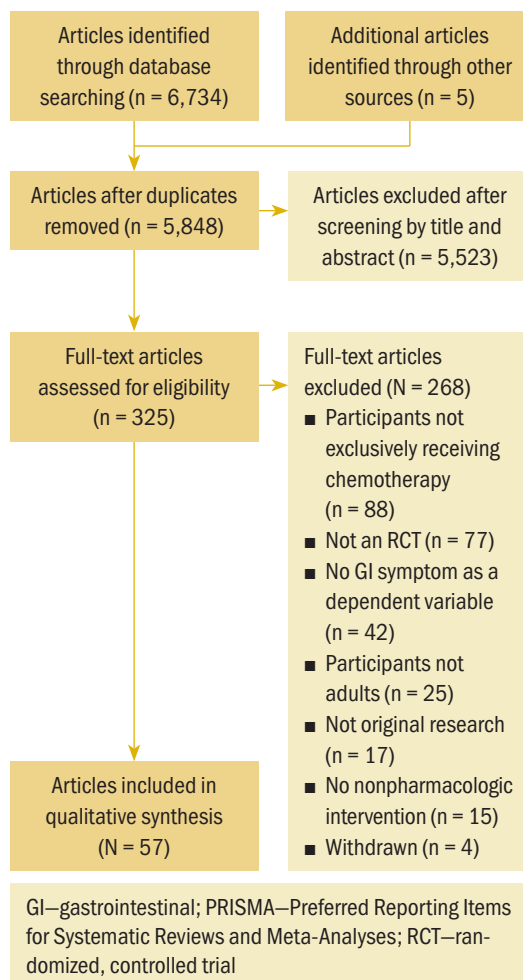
Articles identified through database searching (n = 6,734)

Additional articles identified through other sources (n = 5)

Articles after duplicates removed (n = 5,848)

Articles excluded after screening by title and abstract (n = 5,523)

Full-text articles assessed for eligibility (n = 325)

Full-text articles excluded (N = 268)
■ Participants not exclusively receiving chemotherapy (n = 88)
■ Not an RCT (n = 77)
■ No GI symptom as a dependent variable (n = 42)
■ Participants not adults (n = 25)
■ Not original research (n = 17)
■ No nonpharmacologic intervention (n = 15)
■ Withdrawn (n = 4)

Articles included in qualitative synthesis (N = 57)

GI—gastrointestinal; PRISMA—Preferred Reporting Items for Systematic Reviews and Meta-Analyses; RCT—randomized, controlled trial